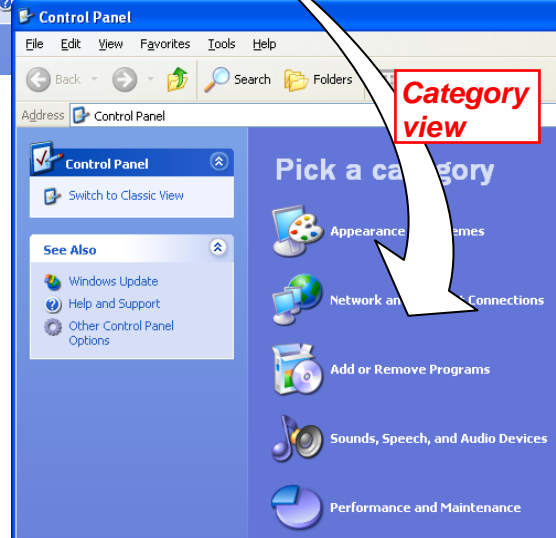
Control Panel

File Edit View Favorites Tools Help

Back Search Folders

Address Control Panel

Category view

Control Panel

Switch to Classic View

See Also

Windows Update

Help and Support

Other Control Panel Options

Pick a ca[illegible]gory

Appearance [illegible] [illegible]emes

Network an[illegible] Connections

Add or Remove Programs

Sounds, Speech, and Audio Devices

Performance and Maintenance